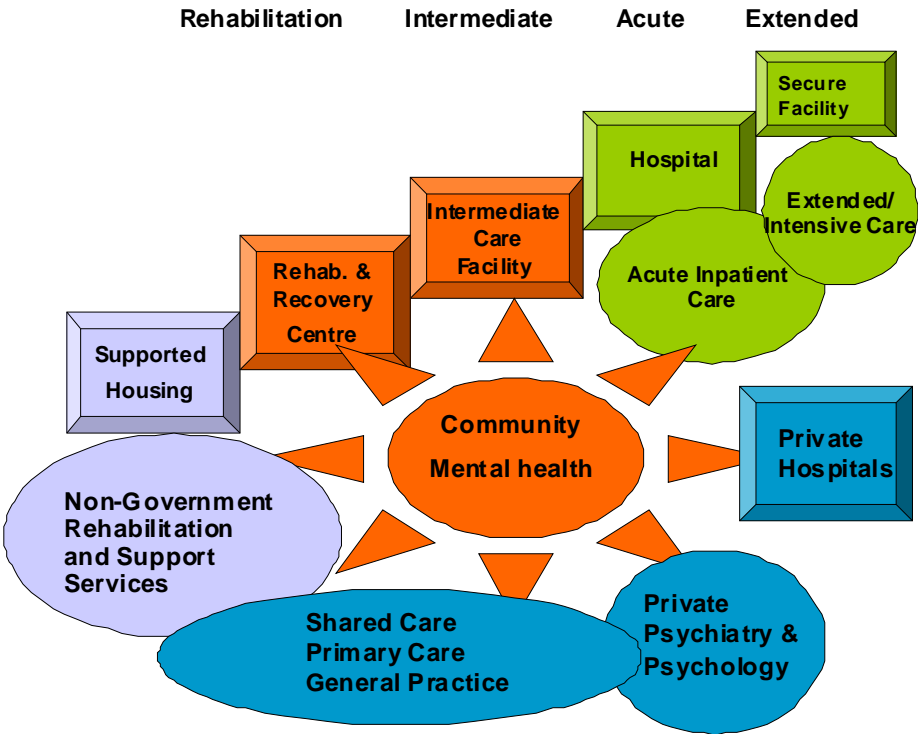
Rehabilitation Intermediate Acute Extended

Secure Facility

Hospital

Extended/ Intensive Care

Intermediate Care Facility

Acute Inpatient Care

Rehab. & Recovery Centre

Supported Housing

Community Mental health

Private Hospitals

Non-Government Rehabilitation and Support Services

Shared Care Primary Care General Practice

Private Psychiatry & Psychology